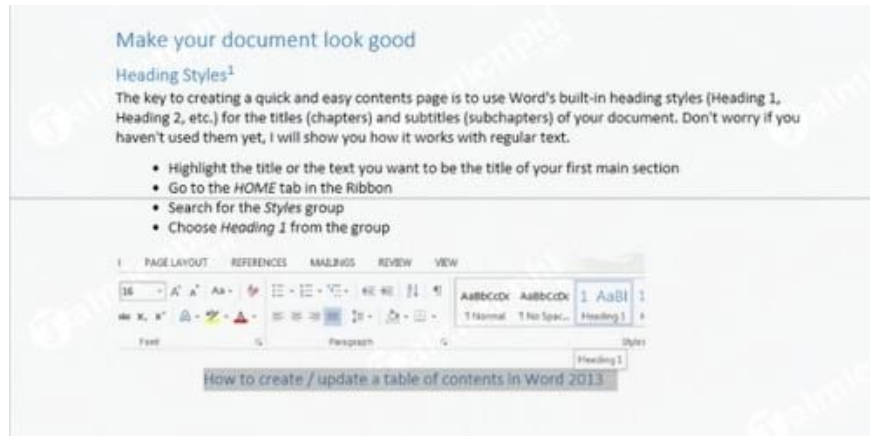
Make your document look good

Heading Styles$^1$

The key to creating a quick and easy contents page is to use Word's built-in heading styles (Heading 1, Heading 2, etc.) for the titles (chapters) and subtitles (subchapters) of your document. Don't worry if you haven't used them yet, I will show you how it works with regular text.

- Highlight the title or the text you want to be the title of your first main section
- Go to the *HOME* tab in the Ribbon
- Search for the *Styles* group
- Choose *Heading 1* from the group

PAGE LAYOUT REFERENCES MAILINGS REVIEW VIEW

16 AaBbCcDc AaBbCcDc 1 AaBl 1

¶ Normal ¶ No Spac... Heading 1

Font Paragraph Styles

Heading 1

How to create / update a table of contents in Word 2013